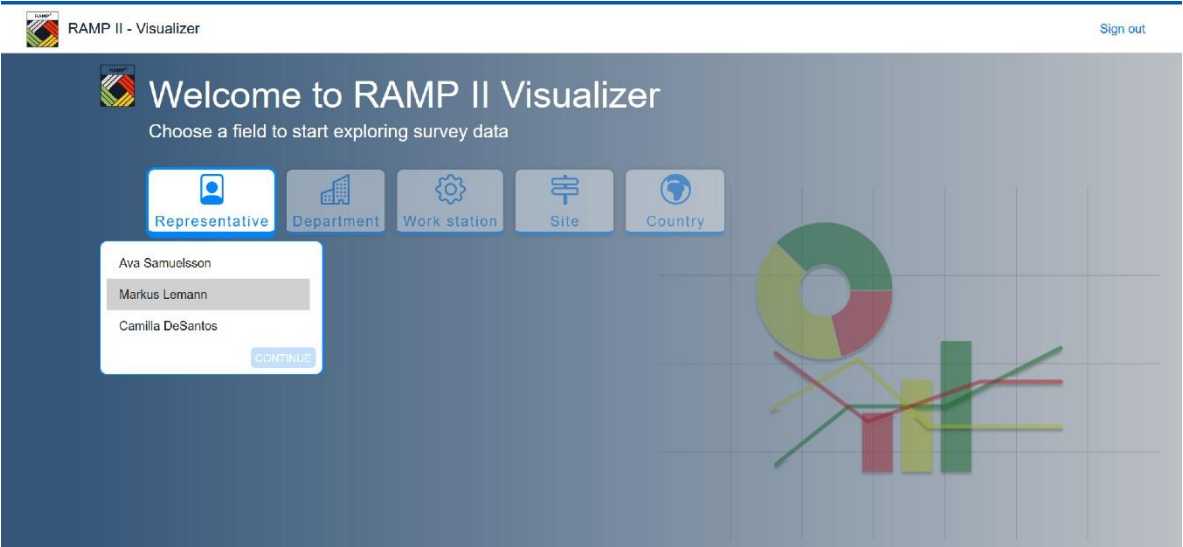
RAMP II - Visualizer

Sign out

Welcome to RAMP II Visualizer

Choose a field to start exploring survey data

Representative

Department

Work station

Site

Country

Ava Samuelsson

Markus Lemann

Camilla DeSantos

CONTINUE